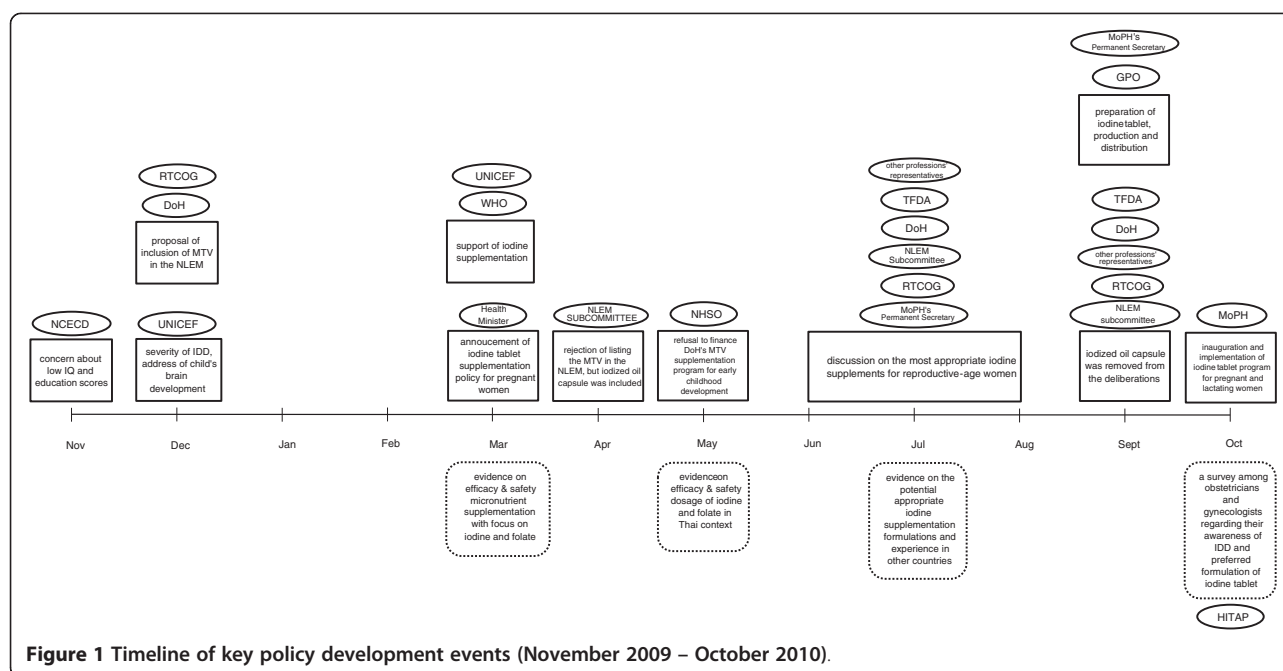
MoPH's Permanent Secretary

GPO

preparation of iodinetablet, production and distribution

RTCOG

DoH

proposal of inclusion of MTV in the NLEM

UNICEF

WHO

support of iodine supplementation

other professions' representatives

TFDA

DoH

NLEM Subcommittee

RTCOG

MoPH's Permanent Secretary

TFDA

DoH

other professions' representatives

RTCOG

NLEM subcommittee

NCECD

concern about low IQ and education scores

UNICEF

severity of IDD, address of child's brain development

Health Minister

annoucement of iodine tablet supplementation policy for pregnant women

NLEM SUBCOMMITTEE

rejection of listing the MTV in the NLEM, but iodized oil capsule was included

NHSO

refusal to finance DoH's MTV supplementation program for early childhood development

discussion on the most appropriate iodine supplements for reproductive-age women

iodized oil capsule was removed from the deliberations

MoPH

inauguration and implementation of iodine tablet program for pregnant and lactating women

Nov Dec Jan Feb Mar Apr May Jun Jul Aug Sept Oct

evidence on efficacy & safety micronutrient supplementation with focus on iodine and folate

evidenceon efficacy & safety dosage of iodine and folate in Thai context

evidence on the potential appropriate iodine supplementation formulations and experience in other countries

a survey among obstetricians and gynecologists regarding their awareness of IDD and preferred formulation of iodine tablet

HITAP

**Figure 1 Timeline of key policy development events (November 2009 – October 2010).**